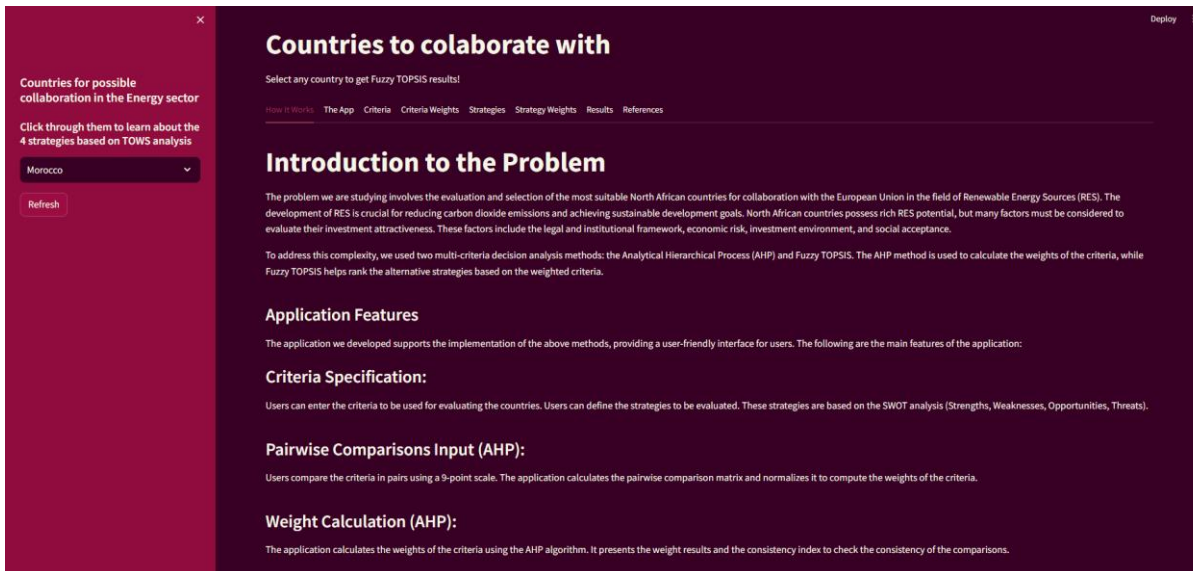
×

Countries for possible collaboration in the Energy sector

Click through them to learn about the 4 strategies based on TOWS analysis

Morocco

Refresh

Deploy

Countries to colaborate with

Select any country to get Fuzzy TOPSIS results!

How It Works The App Criteria Criteria Weights Strategies Strategy Weights Results References

Introduction to the Problem

The problem we are studying involves the evaluation and selection of the most suitable North African countries for collaboration with the European Union in the field of Renewable Energy Sources (RES). The development of RES is crucial for reducing carbon dioxide emissions and achieving sustainable development goals. North African countries possess rich RES potential, but many factors must be considered to evaluate their investment attractiveness. These factors include the legal and institutional framework, economic risk, investment environment, and social acceptance.

To address this complexity, we used two multi-criteria decision analysis methods: the Analytical Hierarchical Process (AHP) and Fuzzy TOPSIS. The AHP method is used to calculate the weights of the criteria, while Fuzzy TOPSIS helps rank the alternative strategies based on the weighted criteria.

Application Features

The application we developed supports the implementation of the above methods, providing a user-friendly interface for users. The following are the main features of the application:

Criteria Specification:

Users can enter the criteria to be used for evaluating the countries. Users can define the strategies to be evaluated. These strategies are based on the SWOT analysis (Strengths, Weaknesses, Opportunities, Threats).

Pairwise Comparisons Input (AHP):

Users compare the criteria in pairs using a 9-point scale. The application calculates the pairwise comparison matrix and normalizes it to compute the weights of the criteria.

Weight Calculation (AHP):

The application calculates the weights of the criteria using the AHP algorithm. It presents the weight results and the consistency index to check the consistency of the comparisons.